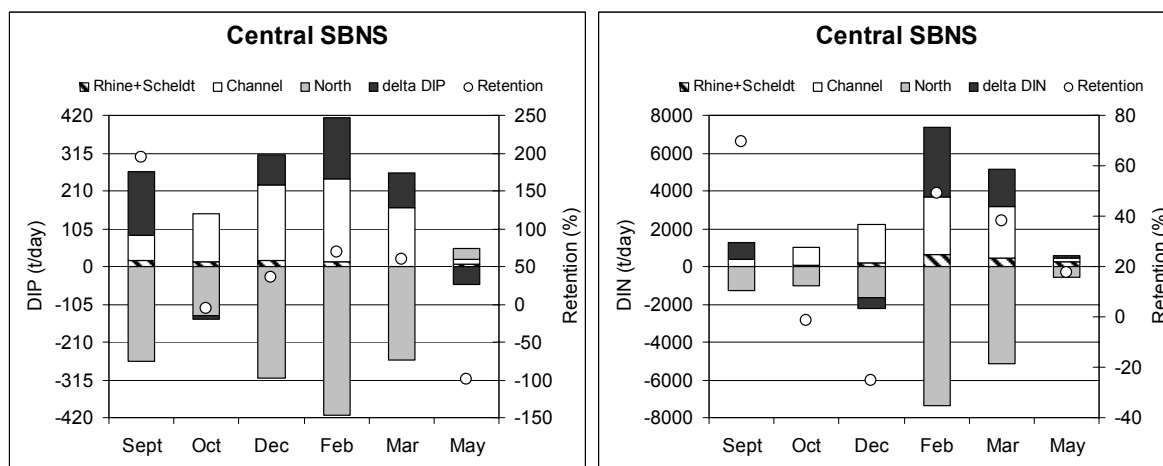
Central SBNS

Rhine+Scheldt
Channel
North
delta DIP
Retention

DIP (t/day)
420
315
210
105
0
-105
-210
-315
-420

Retention (%)
250
200
150
100
50
0
-50
-100
-150

Sept
Oct
Dec
Feb
Mar
May

Central SBNS

Rhine+Scheldt
Channel
North
delta DIN
Retention

DIN (t/day)
8000
6000
4000
2000
0
-2000
-4000
-6000
-8000

Retention (%)
80
60
40
20
0
-20
-40

Sept
Oct
Dec
Feb
Mar
May